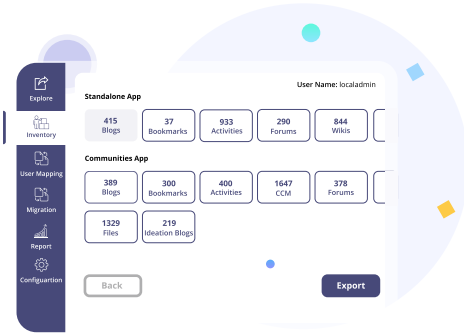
Explore

Inventory

User Mapping

Migration

Report

Configuration

User Name: localadmin

Standalone App

415 Blogs

37 Bookmarks

933 Activities

290 Forums

844 Wikis

Communities App

389 Blogs

300 Bookmarks

400 Activities

1647 CCM

378 Forums

1329 Files

219 Ideation Blogs

Back

Export